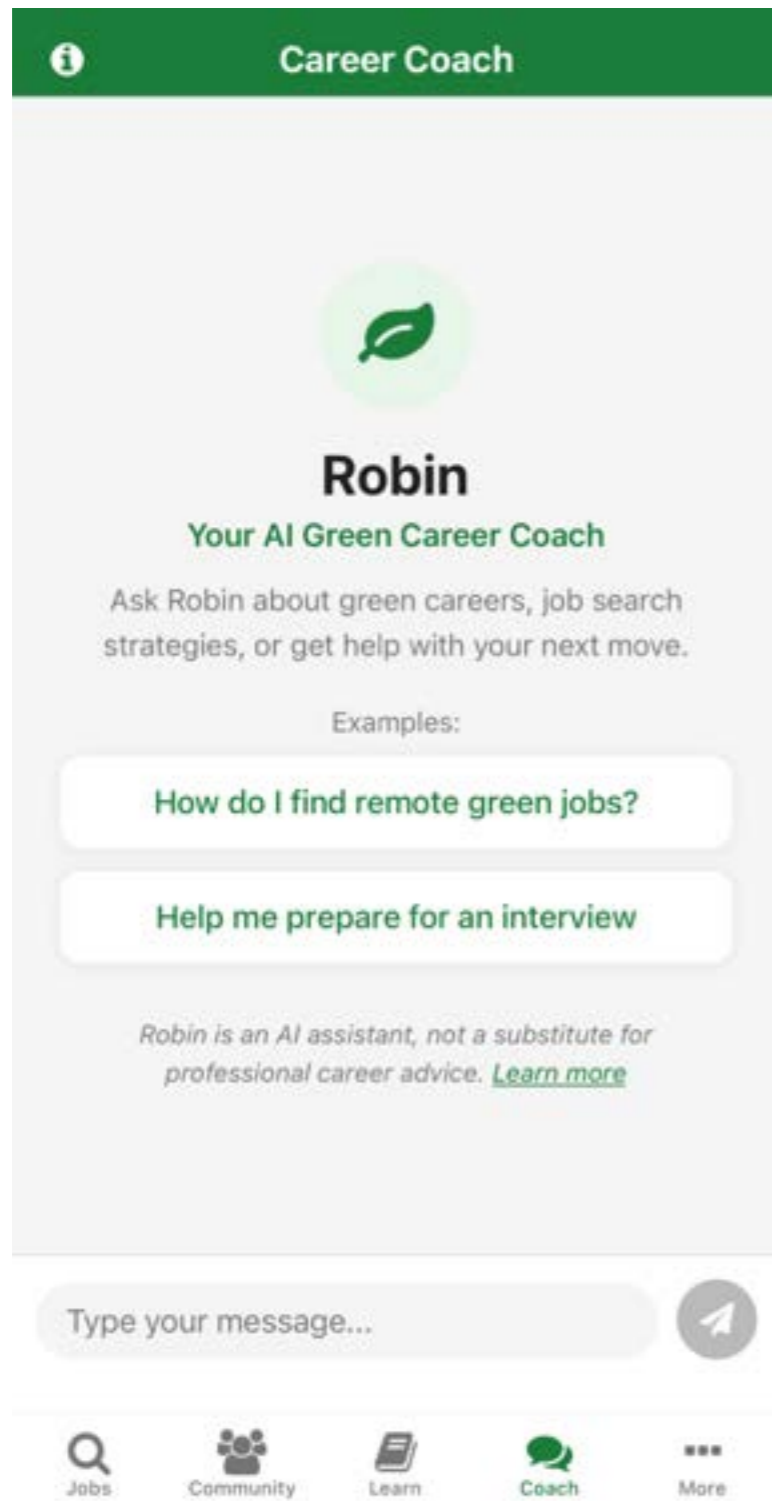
Career Coach

Robin

Your AI Green Career Coach

Ask Robin about green careers, job search strategies, or get help with your next move.

Examples:

How do I find remote green jobs?

Help me prepare for an interview

Robin is an AI assistant, not a substitute for professional career advice. Learn more

Type your message...

Jobs
Community
Learn
Coach
More